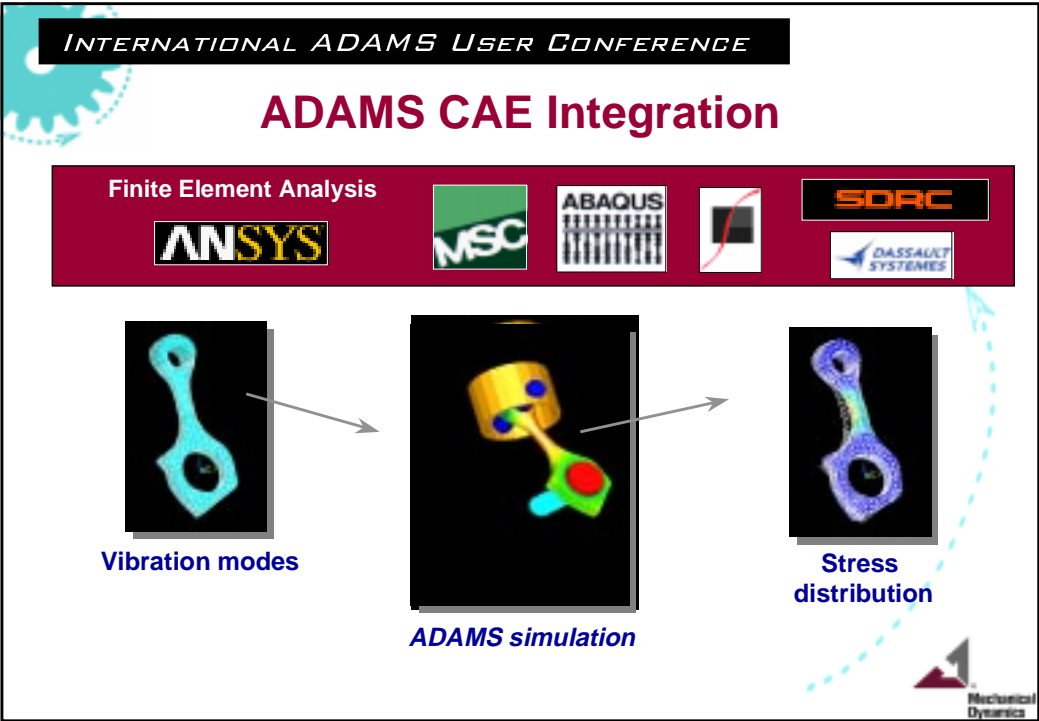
INTERNATIONAL ADAMS USER CONFERENCE

ADAMS CAE Integration

Finite Element Analysis

ANSYS

MSC

ABAQUS

SDRC

DASSAULT SYSTEMES

Vibration modes

ADAMS simulation

Stress distribution

Mechanical Dynamics